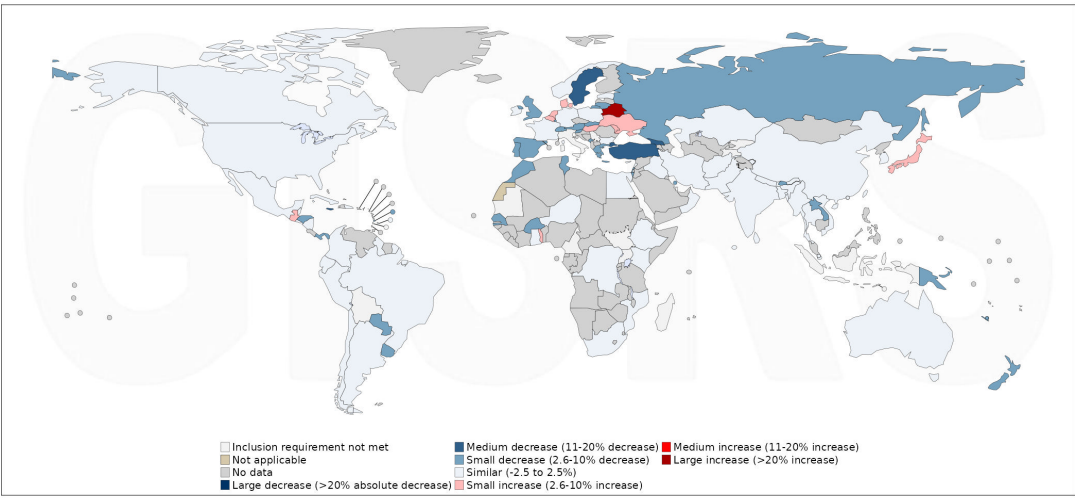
GISRS

Inclusion requirement not met
Not applicable
No data
Large decrease (>20% absolute decrease)
Medium decrease (11-20% decrease)
Small decrease (2.6-10% decrease)
Similar (-2.5 to 2.5%)
Small increase (2.6-10% increase)
Medium increase (11-20% increase)
Large increase (>20% increase)